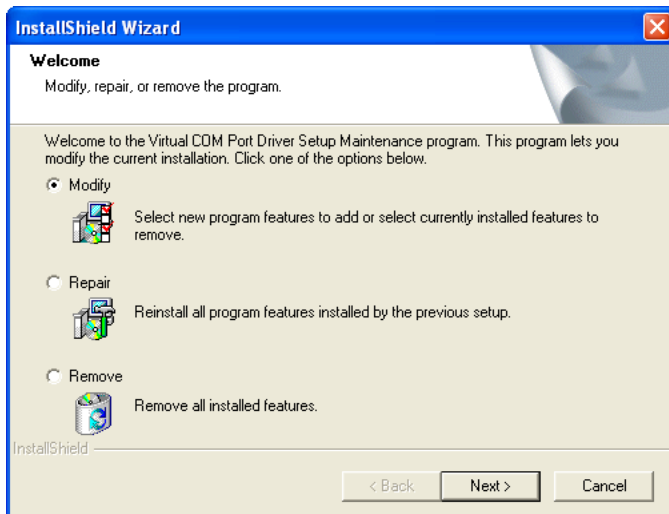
InstallShield Wizard

Welcome

Modify, repair, or remove the program.

Welcome to the Virtual COM Port Driver Setup Maintenance program. This program lets you modify the current installation. Click one of the options below.

Modify

Select new program features to add or select currently installed features to remove.

Repair

Reinstall all program features installed by the previous setup.

Remove

Remove all installed features.

InstallShield

< Back

Next >

Cancel